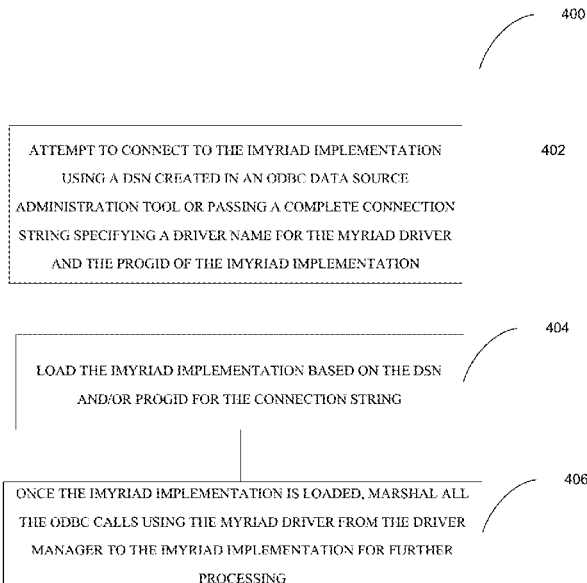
400

ATTEMPT TO CONNECT TO THE IMYRIAD IMPLEMENTATION USING A DSN CREATED IN AN ODBC DATA SOURCE ADMINISTRATION TOOL OR PASSING A COMPLETE CONNECTION STRING SPECIFYING A DRIVER NAME FOR THE MYRIAD DRIVER AND THE PROGID OF THE IMYRIAD IMPLEMENTATION

402

404

LOAD THE IMYRIAD IMPLEMENTATION BASED ON THE DSN AND/OR PROGID FOR THE CONNECTION STRING

406

ONCE THE IMYRIAD IMPLEMENTATION IS LOADED, MARSHAL ALL THE ODBC CALLS USING THE MYRIAD DRIVER FROM THE DRIVER MANAGER TO THE IMYRIAD IMPLEMENTATION FOR FURTHER PROCESSING